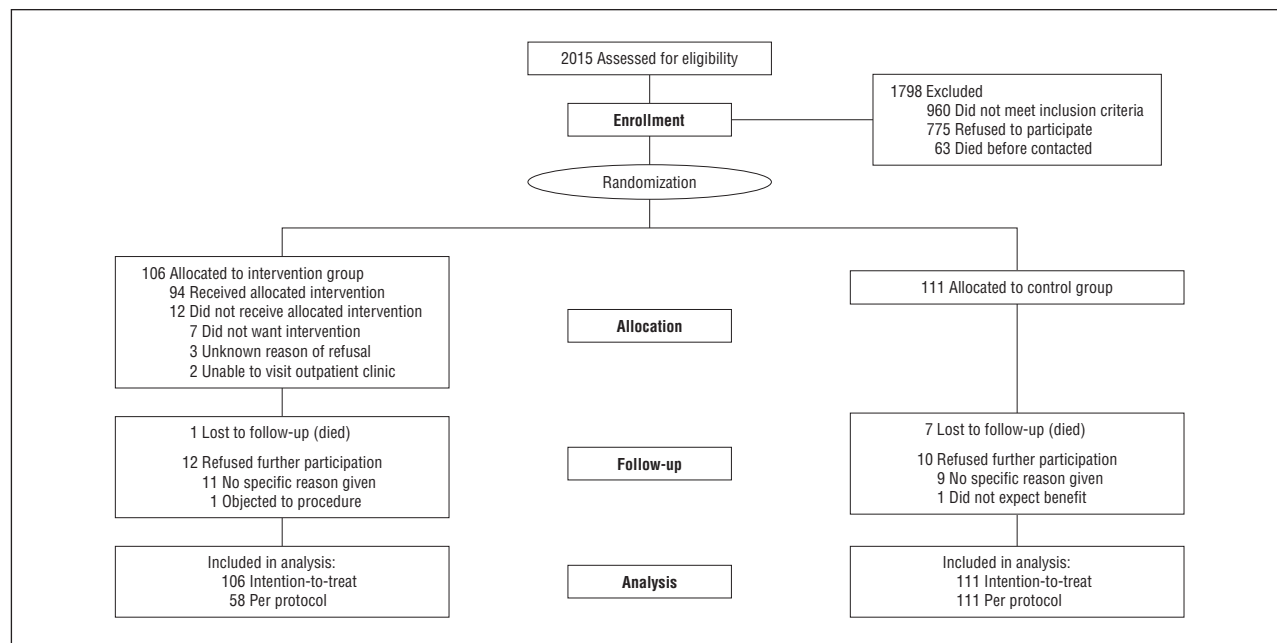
2015 Assessed for eligibility

Enrollment

1798 Excluded
960 Did not meet inclusion criteria
775 Refused to participate
63 Died before contacted

Randomization

106 Allocated to intervention group
94 Received allocated intervention
12 Did not receive allocated intervention
7 Did not want intervention
3 Unknown reason of refusal
2 Unable to visit outpatient clinic

Allocation

111 Allocated to control group

1 Lost to follow-up (died)

12 Refused further participation
11 No specific reason given
1 Objected to procedure

Follow-up

7 Lost to follow-up (died)

10 Refused further participation
9 No specific reason given
1 Did not expect benefit

Included in analysis:
106 Intention-to-treat
58 Per protocol

Analysis

Included in analysis:
111 Intention-to-treat
111 Per protocol